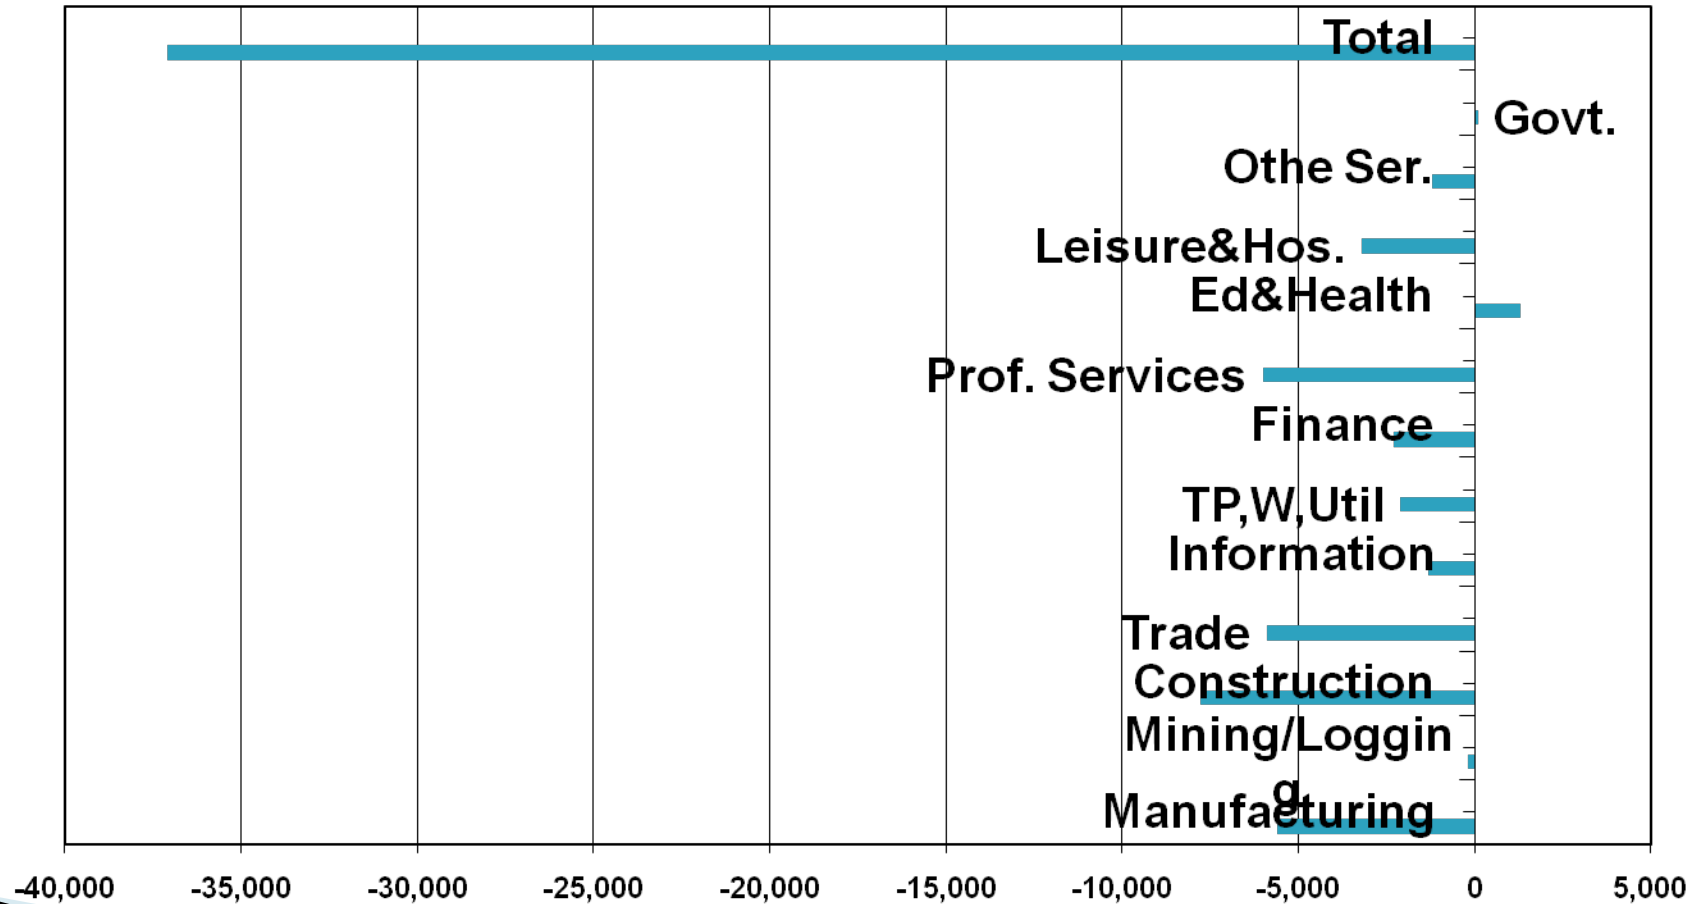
Total
Govt.
Othe Ser.
Leisure&Hos.
Ed&Health
Prof. Services
Finance
TP,W,Util
Information
Trade
Construction
Mining/Loggin
g
Manufacturing

-40,000
-35,000
-30,000
-25,000
-20,000
-15,000
-10,000
-5,000
0
5,000